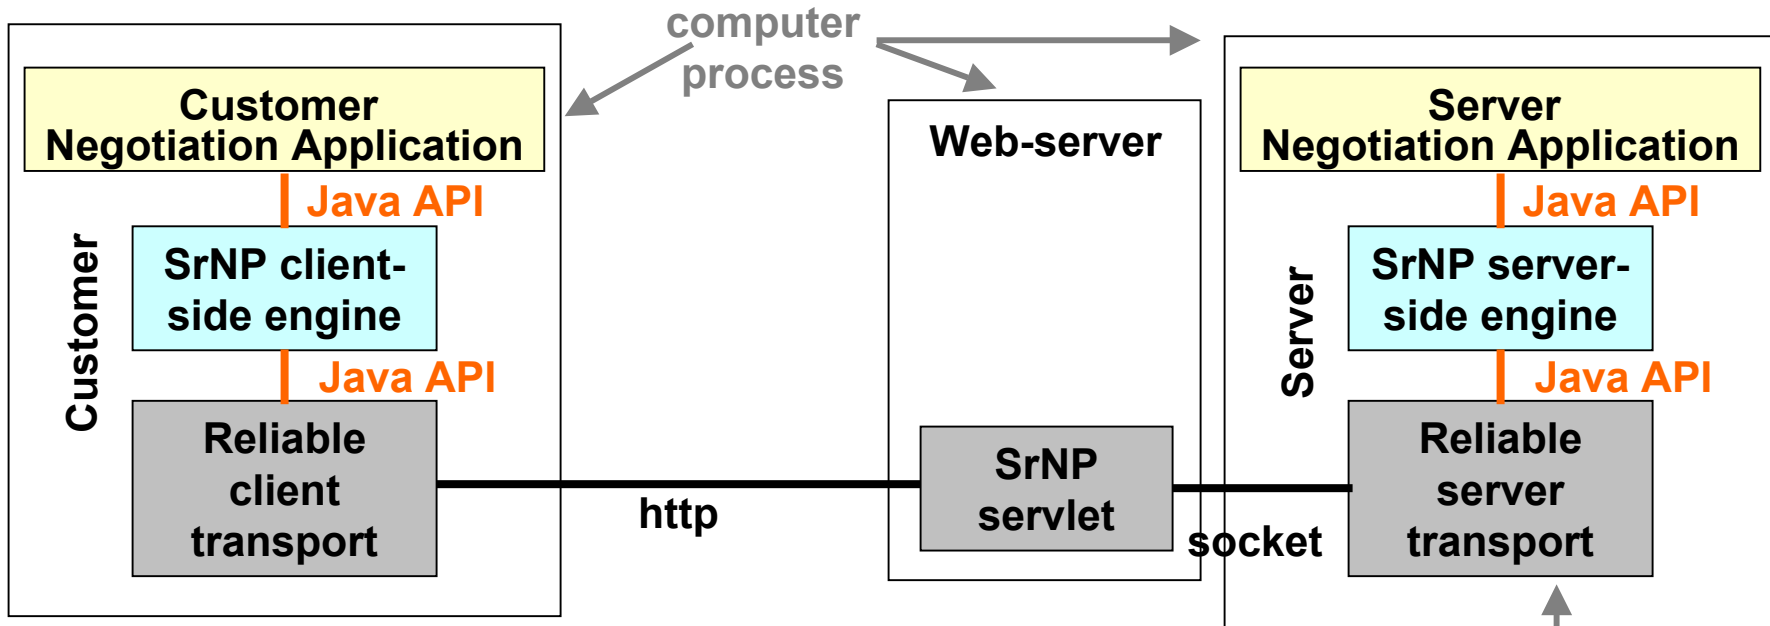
computer process

Customer Negotiation Application

Java API

SrNP client-side engine

Java API

Reliable client transport

Customer

http

Web-server

SrNP servlet

socket

Server Negotiation Application

Java API

SrNP server-side engine

Java API

Reliable server transport

Server